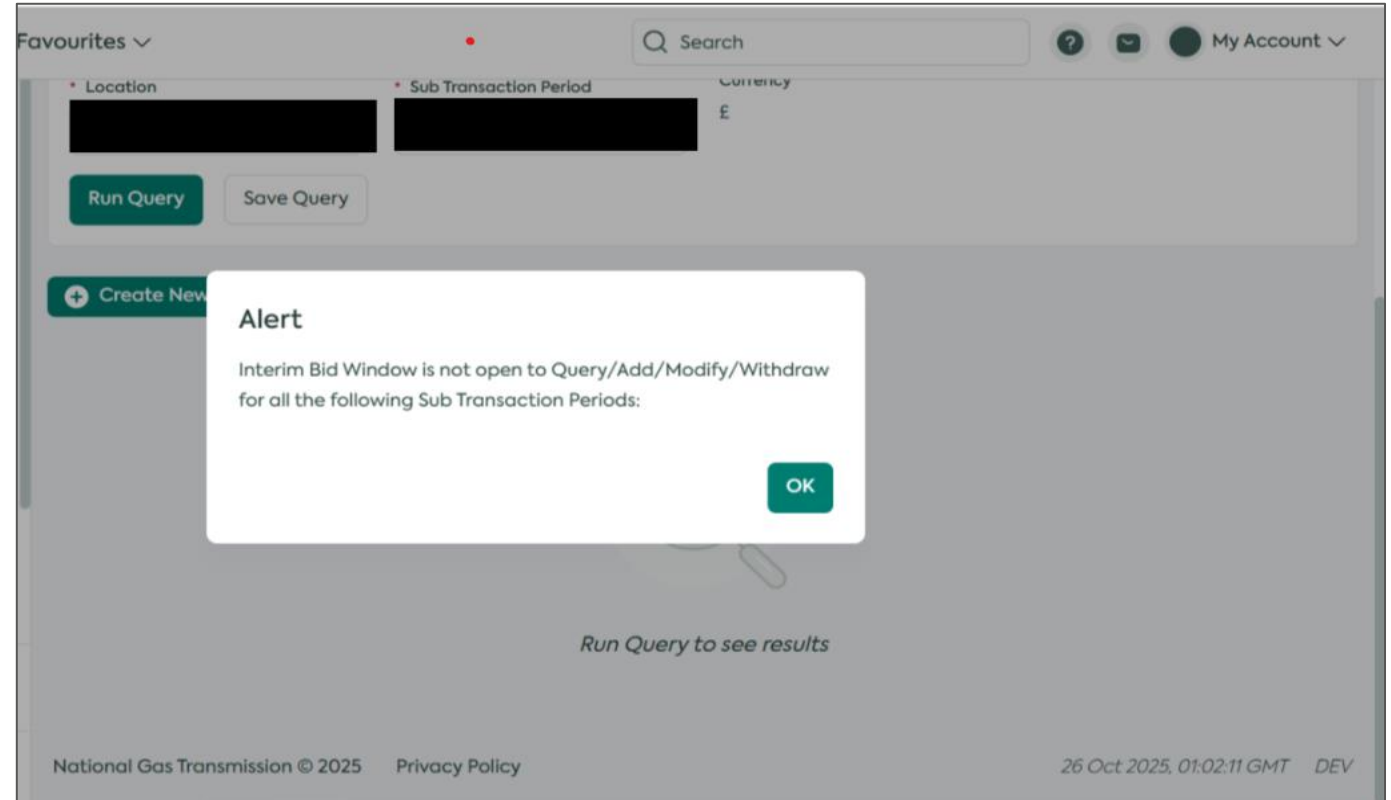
Favourites

Search

My Account

* Location

* Sub Transaction Period

Currency

£

Run Query

Save Query

Create New

Alert

Interim Bid Window is not open to Query/Add/Modify/Withdraw for all the following Sub Transaction Periods:

OK

Run Query to see results

National Gas Transmission © 2025

Privacy Policy

26 Oct 2025, 01:02:11 GMT

DEV